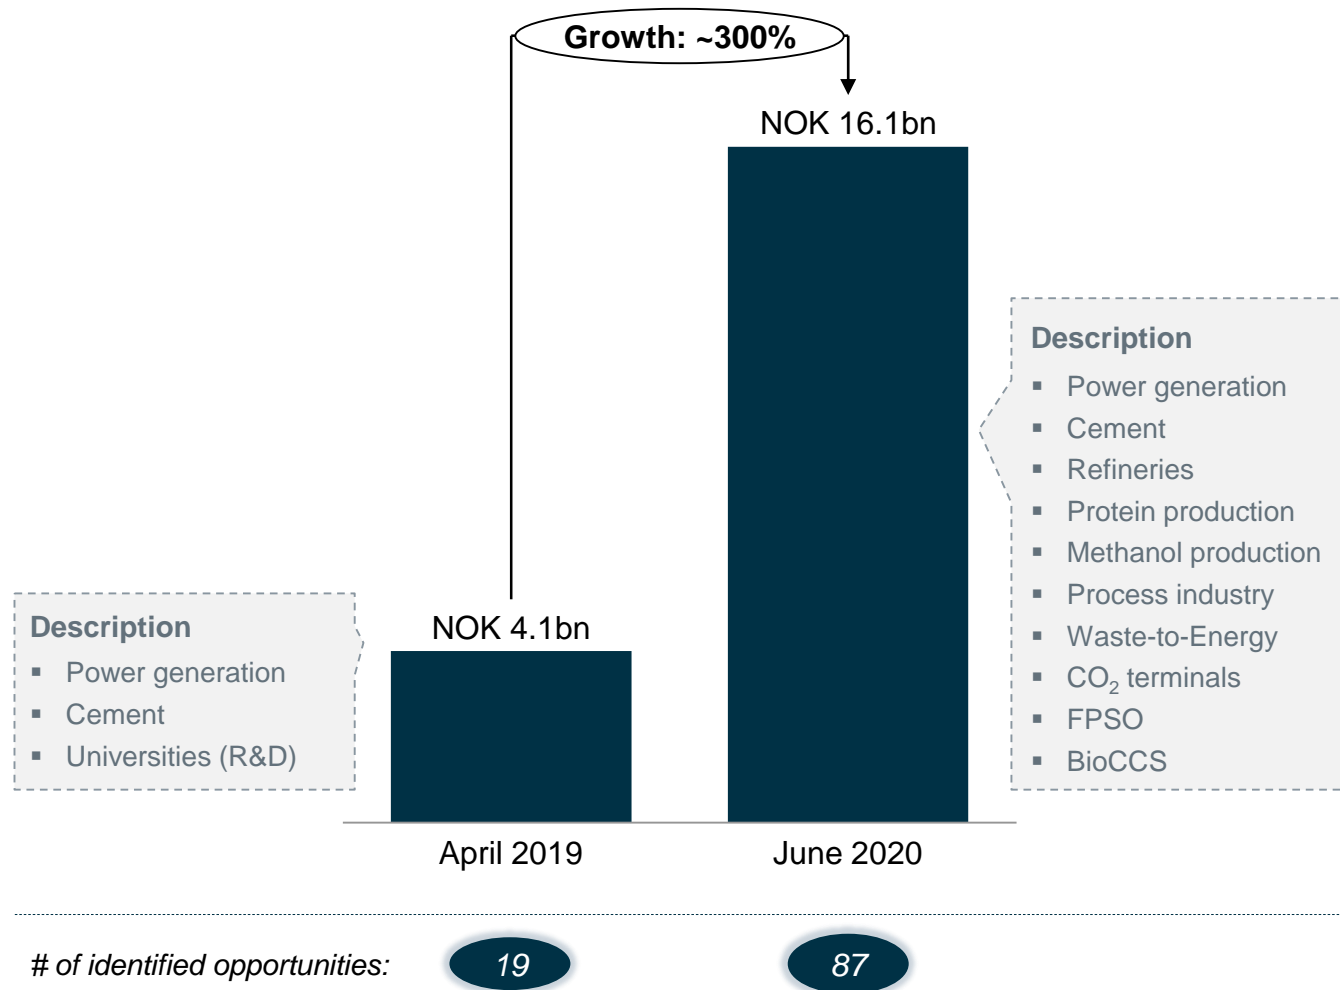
Growth: ~300%

NOK 16.1bn

Description
▪ Power generation
▪ Cement
▪ Refineries
▪ Protein production
▪ Methanol production
▪ Process industry
▪ Waste-to-Energy
▪ $CO_2$ terminals
▪ FPSO
▪ BioCCS

Description
▪ Power generation
▪ Cement
▪ Universities (R&D)

NOK 4.1bn

April 2019

June 2020

# of identified opportunities:

19

87